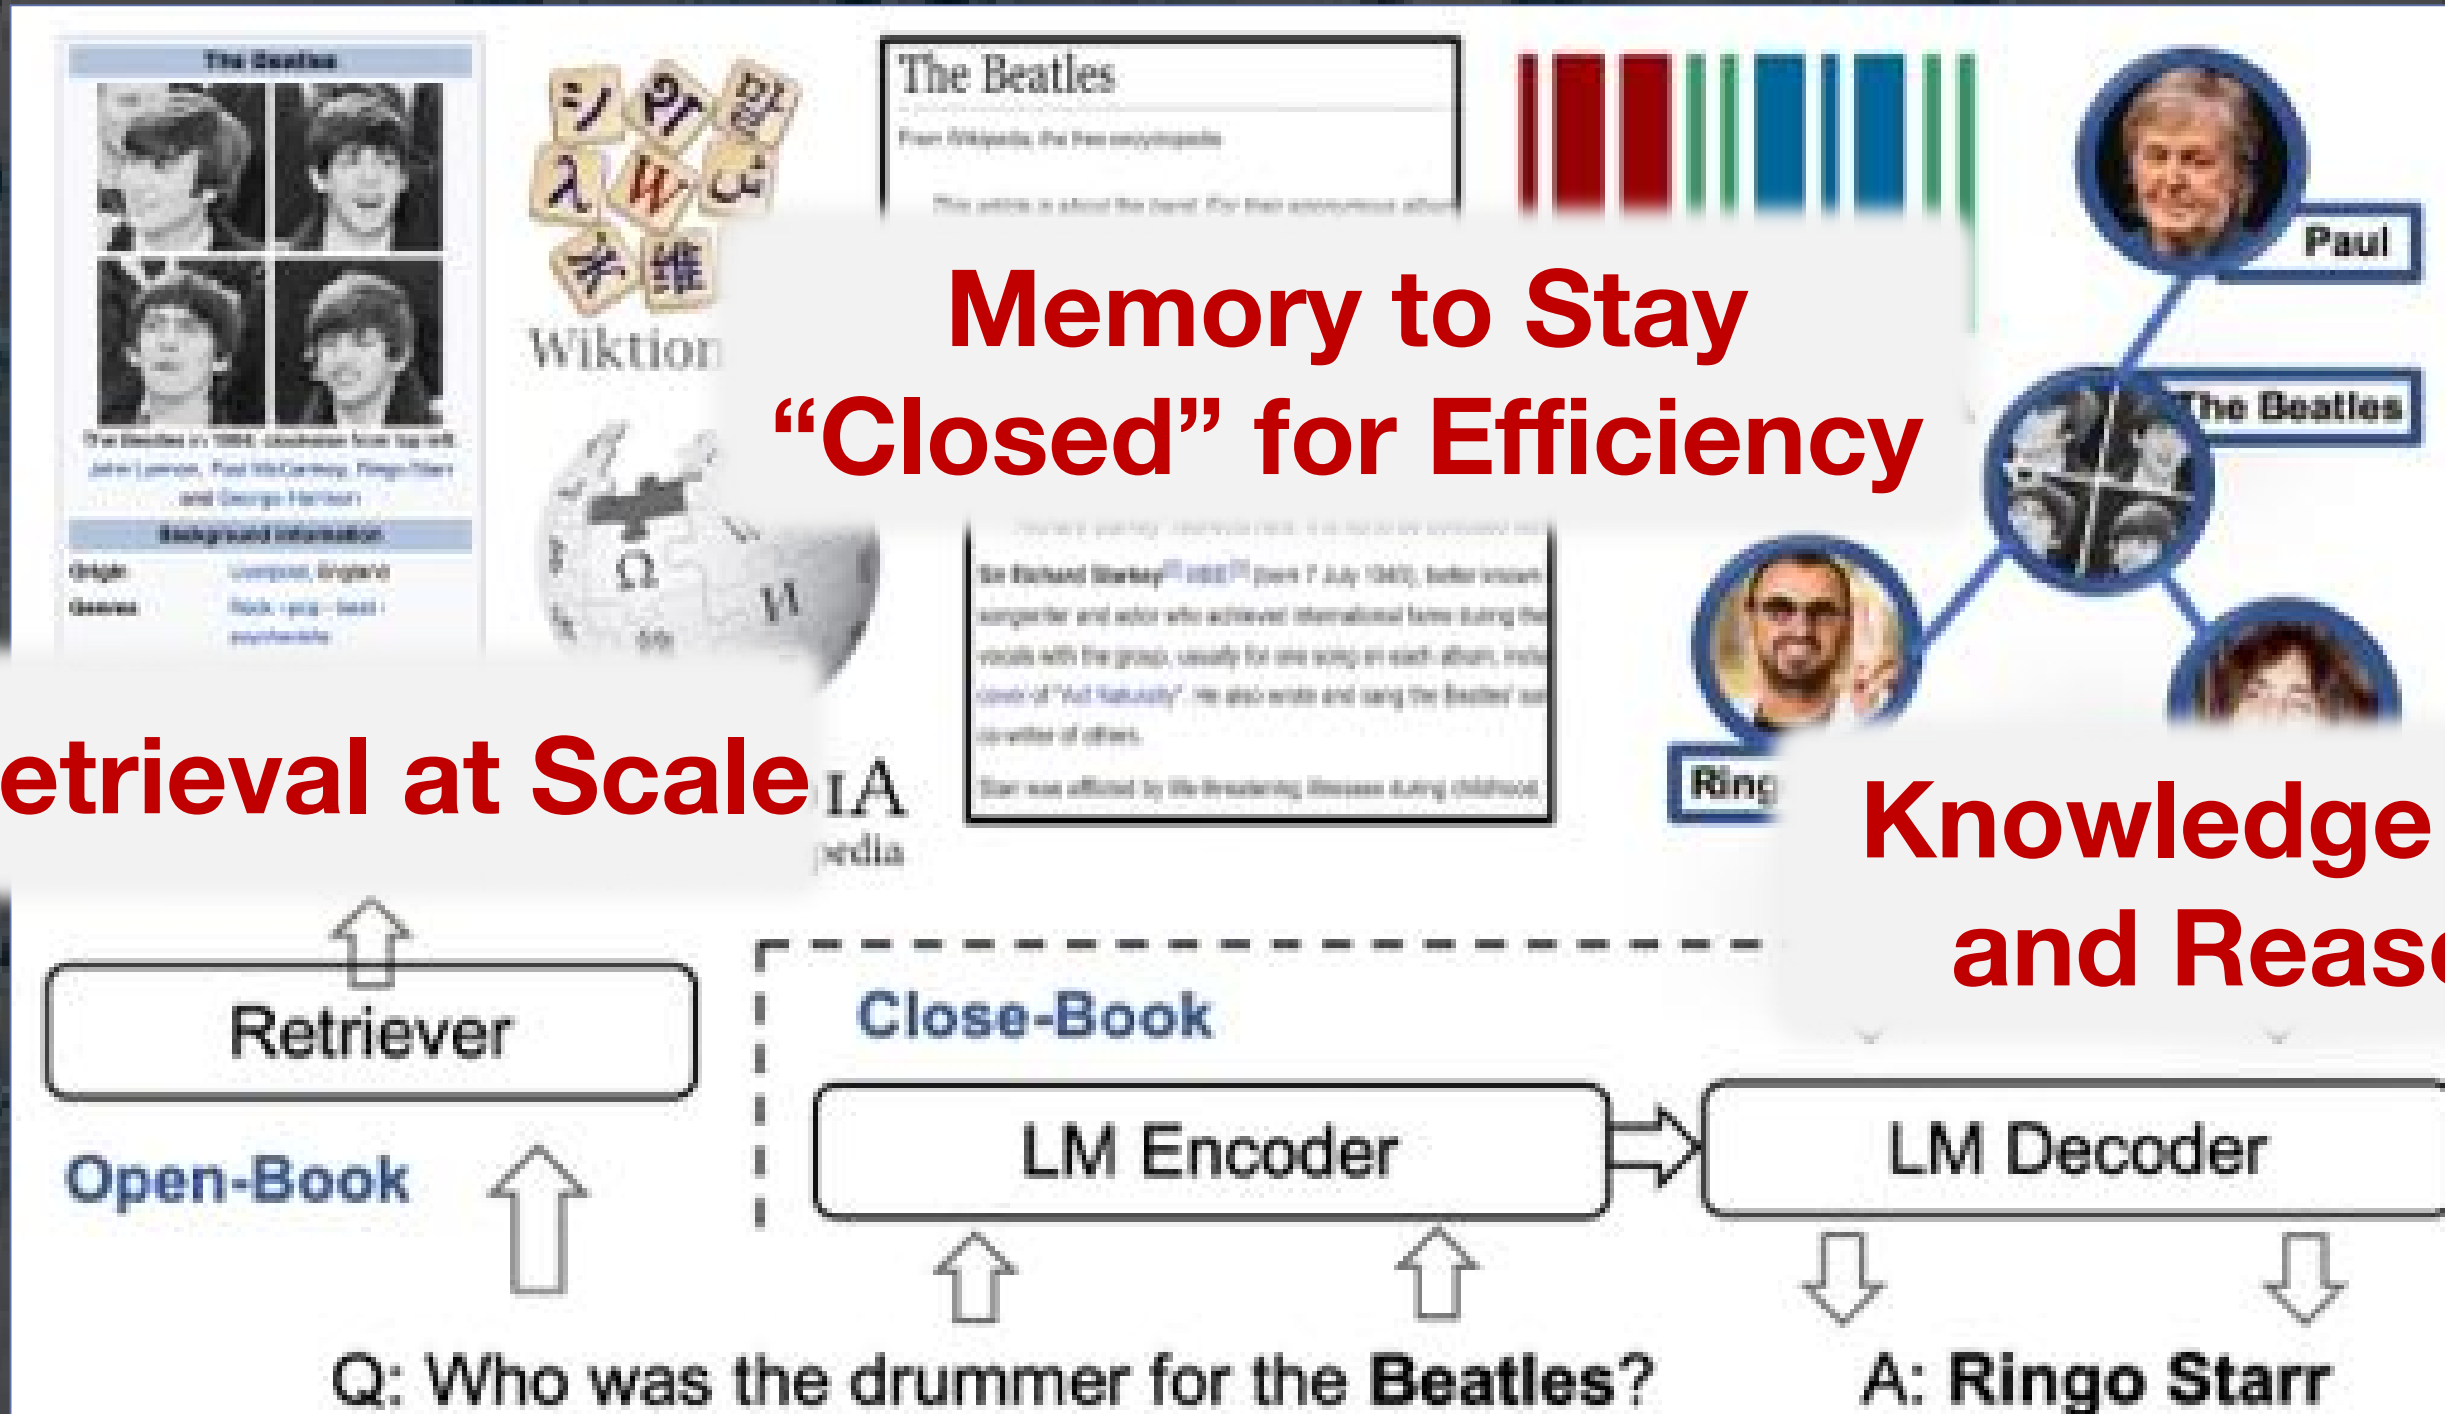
The Beatles

Wiktion

The Beatles

From Wikipedia, the free encyclopedia

Memory to Stay "Closed" for Efficiency

Paul

The Beatles

etrieval at Scale

IA
pedia

Ring

Knowledge
and Reas

Retriever

Open-Book

Close-Book

LM Encoder

LM Decoder

Q: Who was the drummer for the **Beatles**?

A: **Ringo Starr**